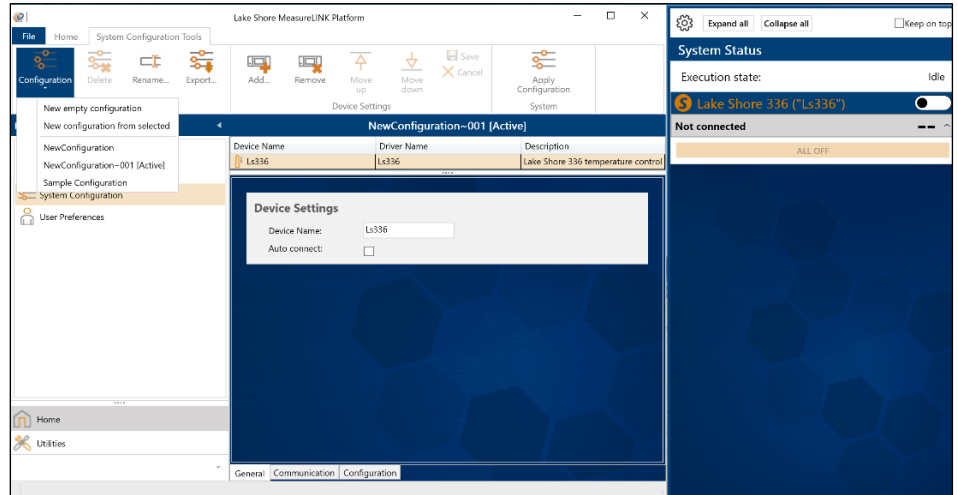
Lake Shore MeasureLINK Platform

File Home System Configuration Tools

Configuration Delete Rename... Export... Add... Remove Move up Move down Save Cancel Apply Configuration

Device Settings System

New empty configuration
New configuration from selected
NewConfiguration
NewConfiguration~001 [Active]
Sample Configuration

System Configuration
User Preferences

NewConfiguration~001 [Active]

| Device Name | Driver Name | Description |
|---|---|---|
| Ls336 | Ls336 | Lake Shore 336 temperature control |

Device Settings
Device Name: Ls336
Auto connect:

Home
Utilities

General Communication Configuration

Expand all Collapse all Keep on top

System Status
Execution state: Idle

Lake Shore 336 ("Ls336")
Not connected --
ALL OFF